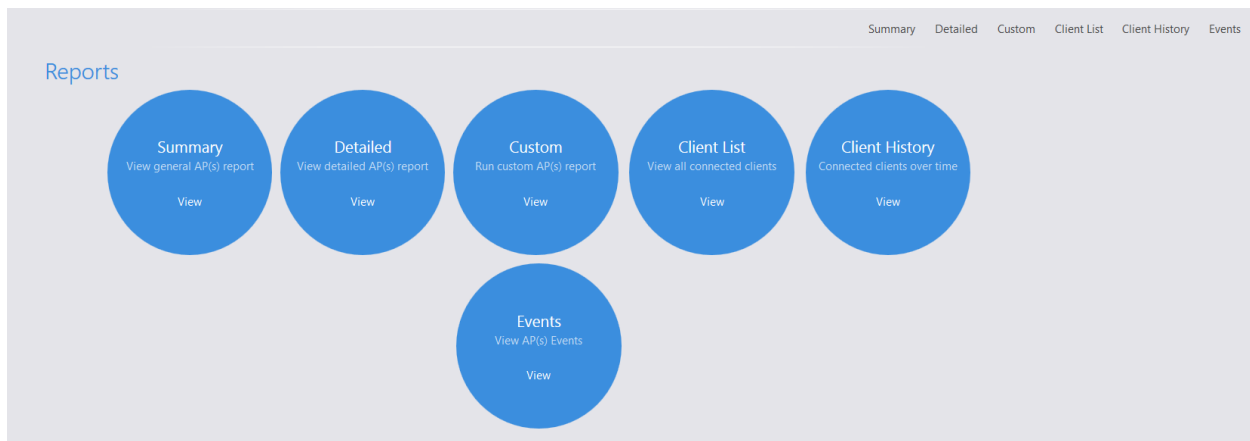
Summary Detailed Custom Client List Client History Events

Reports

Summary
View general AP(s) report
View

Detailed
View detailed AP(s) report
View

Custom
Run custom AP(s) report
View

Client List
View all connected clients
View

Client History
Connected clients over time
View

Events
View AP(s) Events
View